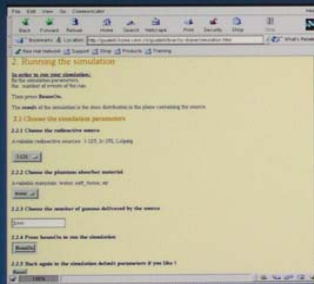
File Edit View Go Communicator

Back Forward Reload Home Search Netscape Print Security Shop

Bookmarks Location: http://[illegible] What's Related

Net Instant Message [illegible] Shop Products Training

2. Running the simulation

In order to run your simulation:
Set the simulation parameters
Run the number of events of the run

Then press RenderOn.

The result of the simulation is the dose distribution in the plane containing the source.

2.1 Choose the simulation parameters

2.2.1 Choose the radioactive source

4 radioactive sources: I-125, Ir-192, Leipzig

I125

2.2.2 Choose the phantom absorber material

4 materials: water, soft_tissue, air

Water

2.2.3 Choose the number of gammas delivered by the source

1000

2.2.4 Press RenderOn to run the simulation

RenderOn

2.2.5 Back again to the simulation default parameters if you like !

Reset

100%